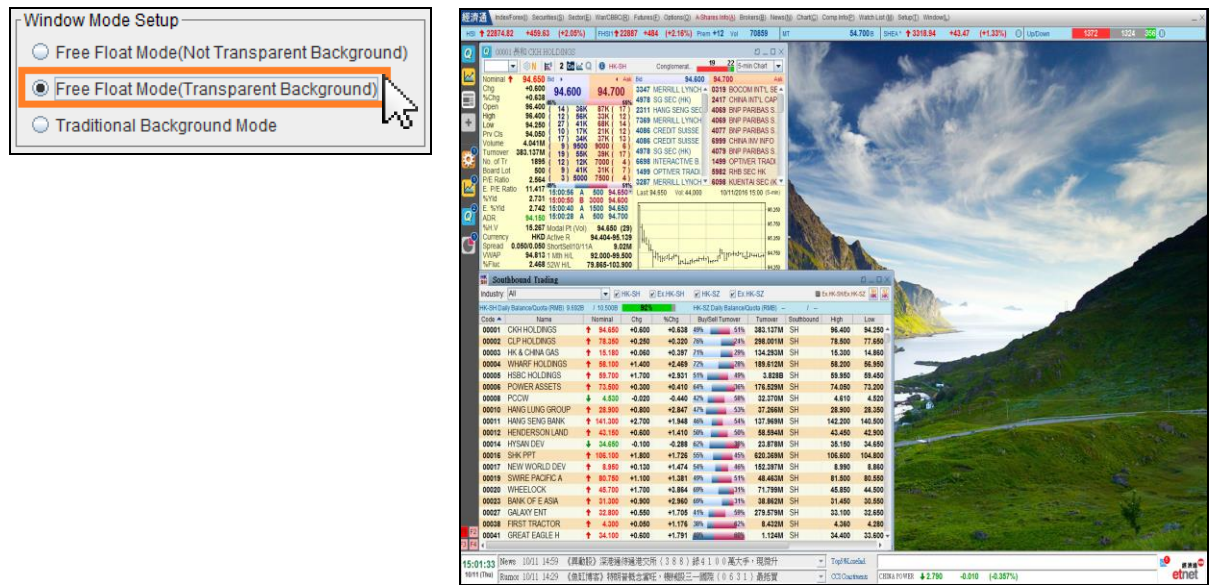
Window Mode Setup

Free Float Mode(Not Transparent Background)

Free Float Mode(Transparent Background)

Traditional Background Mode

經濟通 IndexFores Securities Sector WarCBBC Futures Options A-Shares Info Brokers News Chart Comp Info Watch List Setup Window

HSI 22874.82 +459.63 (+2.05%) FHSI 22887 +484 (+2.16%) Prem +12 Vol 70859 MT 94.700 SHEA 3318.94 +43.47 (+1.33%) Up/Down 1372 1324 266

00001 長和 CKH HOLDINGS

HK-SH Conglomerat. 19 72 5-min Chart

Nominal 94.650 Bid 94.600 Ask 94.700

Chg +0.600
%Chg +0.638
Open 96.400
High 96.400
Low 94.250
Prv Cls 94.050
Volume 4.041M
Turnover 383.137M
No. of Tr 1895
Board Lot 500
P/E Ratio 2.564
E. P/E Ratio 11.417
%Yld 2.731
E. %Yld 2.742
ADR 94.150
%H V 15.267
Currency HKD
Spread 0.050/0.050
VWAP 94.813
%Fluc 2.468

3347 MERRILL LYNCH
4978 SG SEC (HK)
2311 HANG SENG SEC
7369 MERRILL LYNCH
4086 CREDIT SUISSE
4086 CREDIT SUISSE
4978 SG SEC (HK)
6698 INTERACTIVE B
1499 OPTIVER TRADI
3287 MERRILL LYNCH
0319 BOCOM INT'L SE
2417 CHINA INT'L CAP
4069 BNP PARIBAS S
4069 BNP PARIBAS S
4077 BNP PARIBAS S
6999 CHINA INV INFO
4079 BNP PARIBAS S
1499 OPTIVER TRADI
8982 RHB SEC HK
6098 KUENTAI SEC (H

Last 94.650 Vol 44,000 10/11/2016 15:00

15:00:56 A 500 94.650
15:00:50 B 3000 94.600
15:00:40 A 1500 94.650
15:00:28 A 500 94.700
Modal Pt (Vol) 94.650 (29)
Active R 94.404-95.129
ShortSell10/11A 9.02M
1 Mth H/L 92.000-99.500
52W H/L 79.865-103.900

Southbound Trading

Industry All HK-SH Ex HK-SH HK-SZ Ex HK-SZ Ex HK-SH/Ex HK-SZ

HK-SH Daily Balance/Quota (RMB) 9.692B 10.500B 92% HK-SZ Daily Balance/Quota (RMB)

| Code | Name | Nominal | Chg. | %Chg | Buy/Sell Turnover | Turnover | Southbound | High | Low |
|---|---|---|---|---|---|---|---|---|---|
| 00001 | CKH HOLDINGS | 94.650 | +0.600 | +0.638 | 49% 51% | 383.137M | SH | 96.400 | 94.250 |
| 00002 | CLP HOLDINGS | 78.350 | +0.250 | +0.320 | 76% 24% | 298.001M | SH | 78.500 | 77.650 |
| 00003 | HK & CHINA GAS | 15.180 | +0.060 | +0.397 | 71% 29% | 134.293M | SH | 15.300 | 14.860 |
| 00004 | WHARF HOLDINGS | 58.100 | +1.400 | +2.469 | 72% 28% | 189.612M | SH | 58.200 | 56.950 |
| 00005 | HSBC HOLDINGS | 59.700 | +1.700 | +2.931 | 51% 49% | 3.833B | SH | 59.950 | 59.450 |
| 00006 | POWER ASSETS | 73.500 | +0.300 | +0.410 | 64% 36% | 176.529M | SH | 74.050 | 73.200 |
| 00008 | PCCW | 4.830 | -0.020 | -0.440 | 42% 58% | 32.370M | SH | 4.610 | 4.520 |
| 00010 | HANG LUNG GROUP | 28.900 | +0.800 | +2.847 | 47% 53% | 37.266M | SH | 28.900 | 28.350 |
| 00011 | HANG SENG BANK | 141.300 | +2.700 | +1.948 | 46% 54% | 137.969M | SH | 142.200 | 140.500 |
| 00012 | HENDERSON LAND | 42.150 | +0.600 | +1.410 | 58% 42% | 58.594M | SH | 43.450 | 42.900 |
| 00014 | HYSAN DEV | 34.650 | -0.100 | -0.288 | 62% 38% | 23.878M | SH | 35.150 | 34.650 |
| 00016 | SHK PPT | 106.100 | +1.800 | +1.726 | 55% 45% | 620.369M | SH | 106.600 | 104.800 |
| 00017 | NEW WORLD DEV | 8.950 | +0.130 | +1.474 | 54% 46% | 152.397M | SH | 8.990 | 8.860 |
| 00019 | SWIRE PACIFIC A | 80.750 | +1.100 | +1.381 | 49% 51% | 48.463M | SH | 81.500 | 80.550 |
| 00020 | WHEELOCK | 45.700 | +1.700 | +3.864 | 69% 31% | 71.799M | SH | 45.850 | 44.500 |
| 00023 | BANK OF E ASIA | 31.300 | +0.900 | +2.960 | 69% 31% | 38.862M | SH | 31.450 | 30.550 |
| 00027 | GALAXY ENT | 32.800 | +0.550 | +1.705 | 51% 49% | 279.579M | SH | 33.100 | 32.650 |
| 00038 | FIRST TRACTOR | 4.300 | +0.050 | +1.176 | 38% 62% | 8.432M | SH | 4.360 | 4.280 |
| 00041 | GREAT EAGLE H | 34.100 | +0.600 | +1.791 | | 1.124M | SH | 34.400 | 33.600 |

15:01:33 10/11 (Thu)
News 10/11 14:59 《異動股》深港通待進港交所(388)漲4100萬大手,現陞升
Rumor 10/11 14:29 《金紅博客》特朗普概念富旺,機械股三一國際(631)最搶實
Top50LoseInd.
CCS Constituent CHINA POWER 2.790 -0.010 (-0.357%)
經濟通 etnet